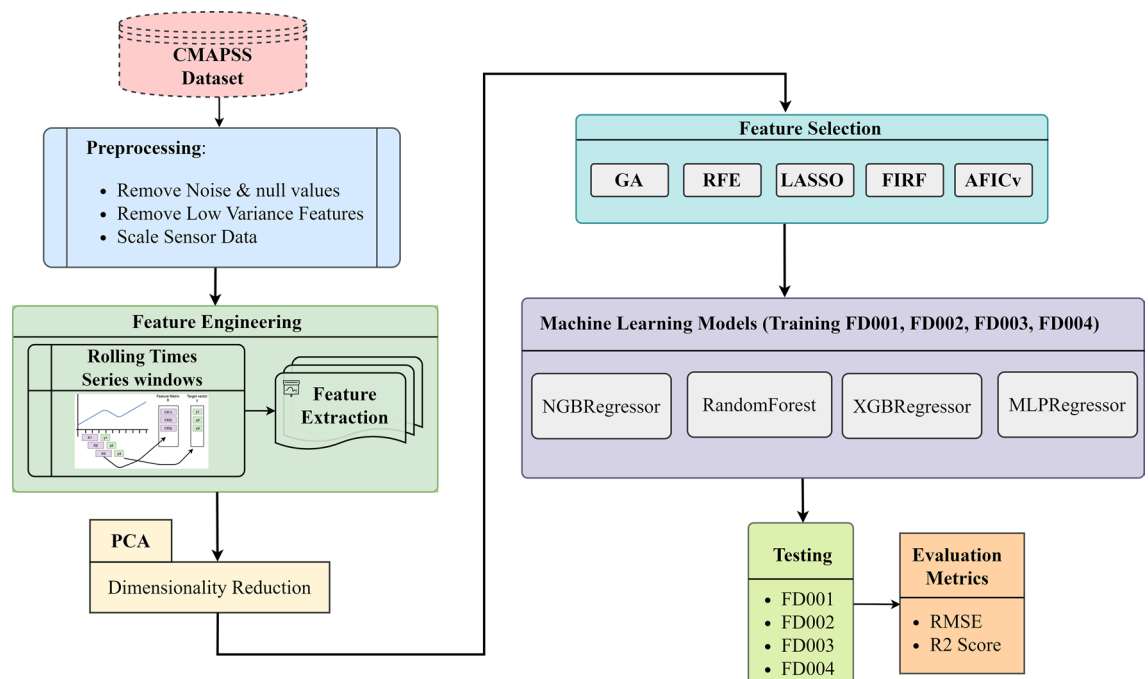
CMAPSS Dataset

Preprocessing:

- Remove Noise & null values
- Remove Low Variance Features
- Scale Sensor Data

Feature Engineering

Rolling Times Series windows

Feature Matrix X

Target vector y

Feature Extraction

PCA

Dimensionality Reduction

Feature Selection

GA RFE LASSO FIRF AFICv

Machine Learning Models (Training FD001, FD002, FD003, FD004)

NGBRegressor RandomForest XGBRegressor MLPRegressor

Testing

- FD001
- FD002
- FD003
- FD004

Evaluation Metrics

- RMSE
- R2 Score